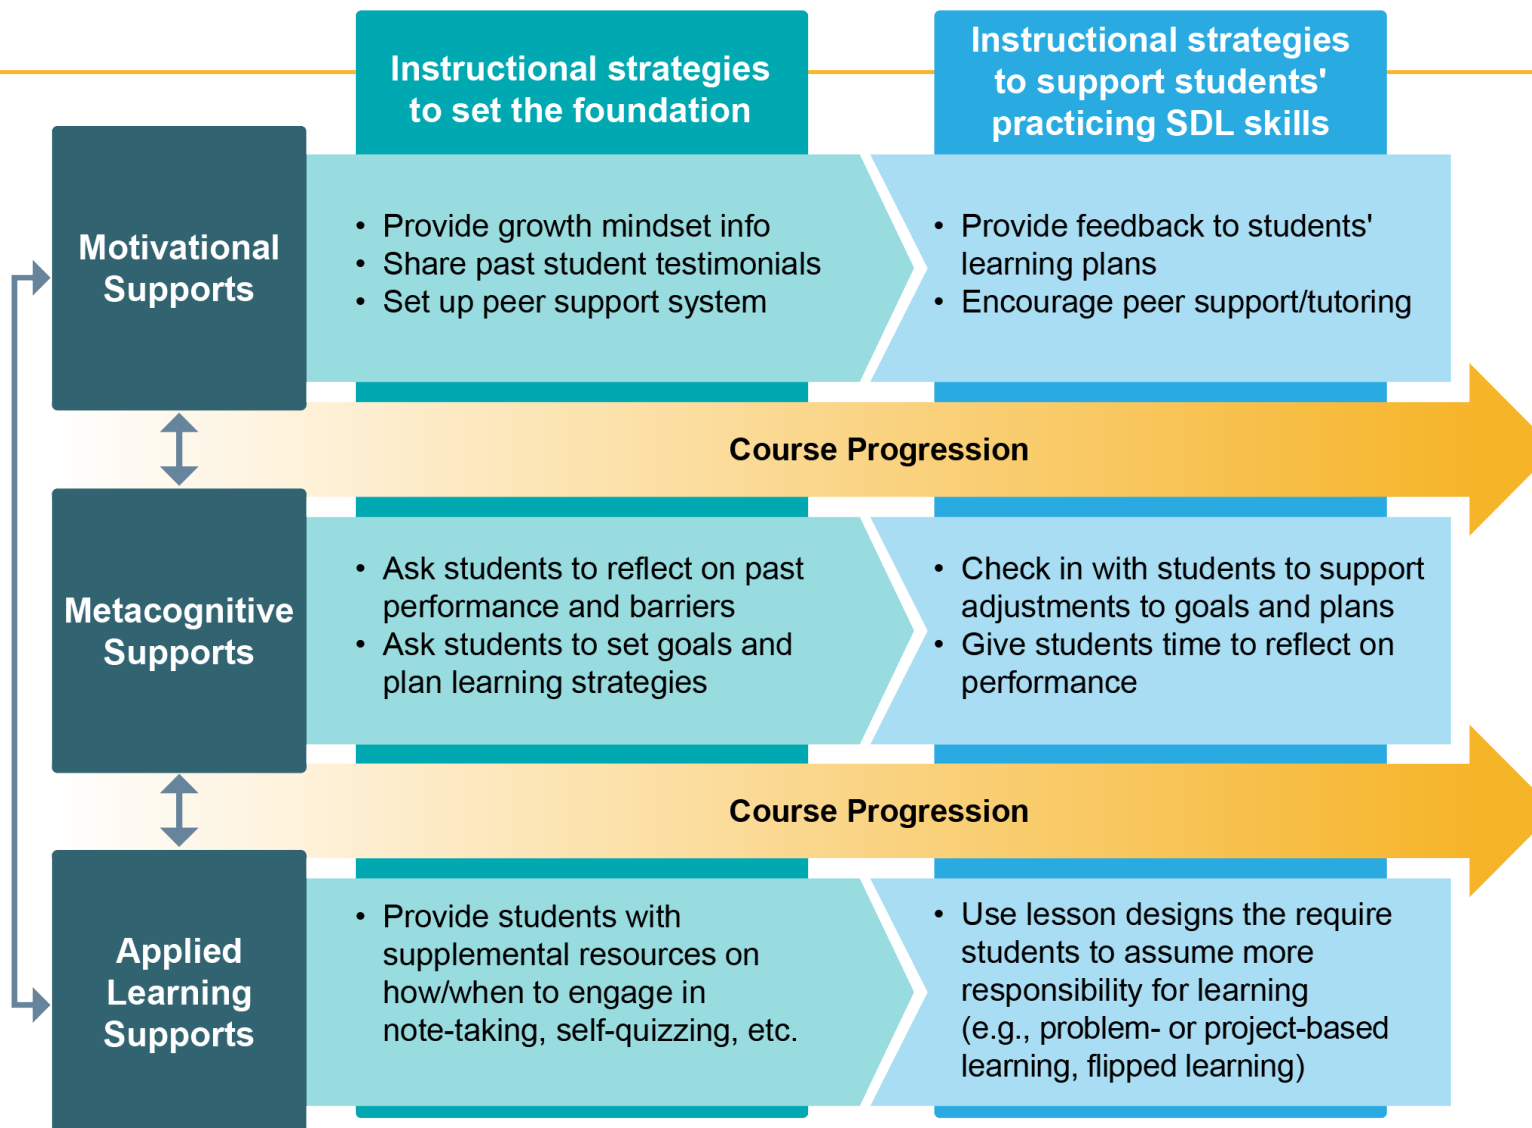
| | Instructional strategies to set the foundation | Instructional strategies to support students' practicing SDL skills |
|---|---|---|
| Motivational Supports | • Provide growth mindset info<br>• Share past student testimonials<br>• Set up peer support system | • Provide feedback to students' learning plans<br>• Encourage peer support/tutoring |
| Metacognitive Supports | • Ask students to reflect on past performance and barriers<br>• Ask students to set goals and plan learning strategies | • Check in with students to support adjustments to goals and plans<br>• Give students time to reflect on performance |
| Applied Learning Supports | • Provide students with supplemental resources on how/when to engage in note-taking, self-quizzing, etc. | • Use lesson designs the require students to assume more responsibility for learning (e.g., problem- or project-based learning, flipped learning) |

Course Progression

Course Progression